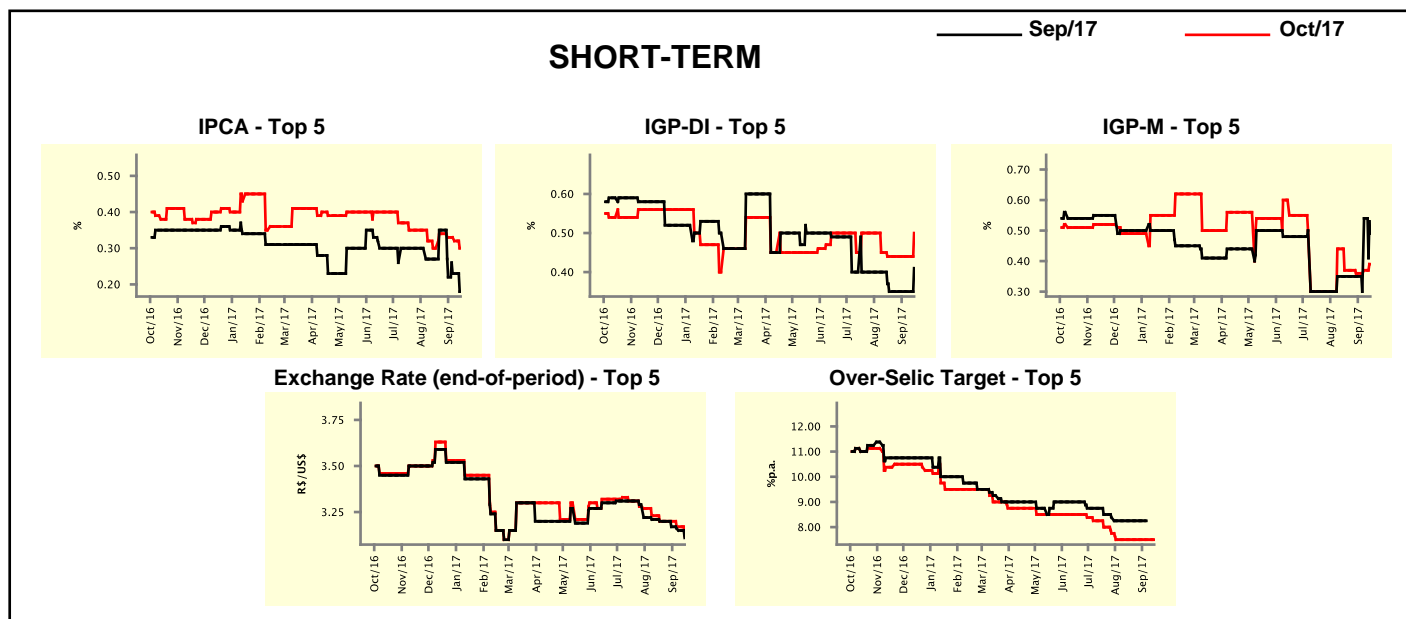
Sep/17
Oct/17

SHORT-TERM

IPCA - Top 5

0.50
0.40
0.30
0.20
%
Oct/16 Nov/16 Dec/16 Jan/17 Feb/17 Mar/17 Apr/17 May/17 Jun/17 Jul/17 Aug/17 Sep/17

IGP-DI - Top 5

0.60
0.50
0.40
%
Oct/16 Nov/16 Dec/16 Jan/17 Feb/17 Mar/17 Apr/17 May/17 Jun/17 Jul/17 Aug/17 Sep/17

IGP-M - Top 5

0.70
0.60
0.50
0.40
0.30
%
Oct/16 Nov/16 Dec/16 Jan/17 Feb/17 Mar/17 Apr/17 May/17 Jun/17 Jul/17 Aug/17 Sep/17

Exchange Rate (end-of-period) - Top 5

3.75
3.50
3.25
R$/US$
Oct/16 Nov/16 Dec/16 Jan/17 Feb/17 Mar/17 Apr/17 May/17 Jun/17 Jul/17 Aug/17 Sep/17

Over-Selic Target - Top 5

12.00
11.00
10.00
9.00
8.00
%p.a.
Oct/16 Nov/16 Dec/16 Jan/17 Feb/17 Mar/17 Apr/17 May/17 Jun/17 Jul/17 Aug/17 Sep/17